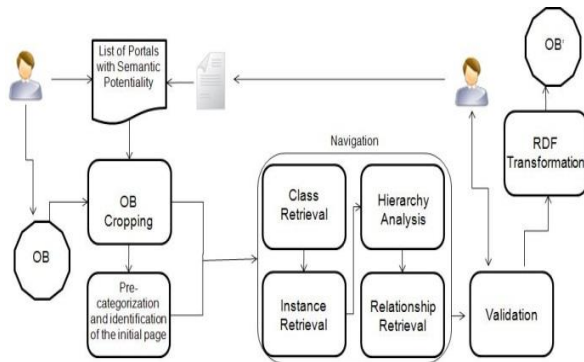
List of Portals with Semantic Potentiality

OB'

RDF Transformation

Navigation

OB Cropping

Class Retrieval

Hierarchy Analysis

OB

Pre-categorization and identification of the initial page

Instance Retrieval

Relationship Retrieval

Validation